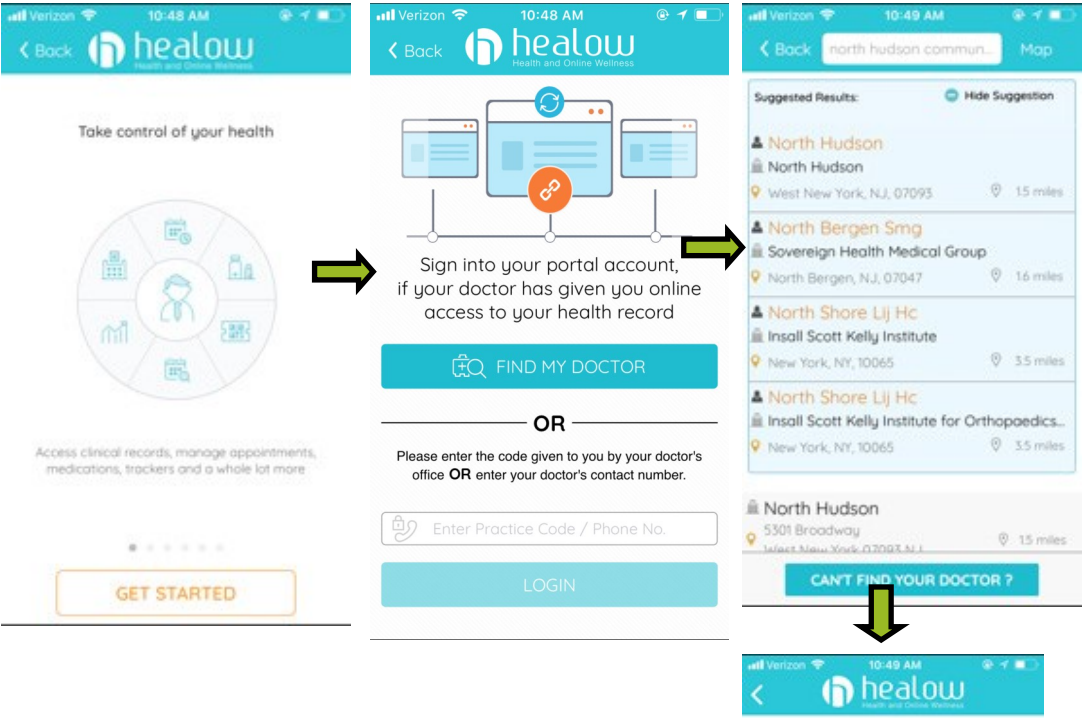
Verizon 10:48 AM

< Back healow Health and Online Wellness

Take control of your health

Access clinical records, manage appointments, medications, trackers and a whole lot more

GET STARTED

Verizon 10:48 AM

< Back healow Health and Online Wellness

Sign into your portal account, if your doctor has given you online access to your health record

FIND MY DOCTOR

OR

Please enter the code given to you by your doctor's office OR enter your doctor's contact number.

Enter Practice Code / Phone No.

LOGIN

Verizon 10:49 AM

< Back north hudson commun... Map

Suggested Results: Hide Suggestion

North Hudson
North Hudson
West New York, NJ, 07093 1.5 miles

North Bergen Smg
Sovereign Health Medical Group
North Bergen, NJ, 07047 1.6 miles

North Shore Lij Hc
Insall Scott Kelly Institute
New York, NY, 10065 3.5 miles

North Shore Lij Hc
Insall Scott Kelly Institute for Orthopaedics...
New York, NY, 10065 3.5 miles

North Hudson
5301 Broadway
West New York 07093 N.J. 1.5 miles

CAN'T FIND YOUR DOCTOR ?

Verizon 10:49 AM

< healow Health and Online Wellness